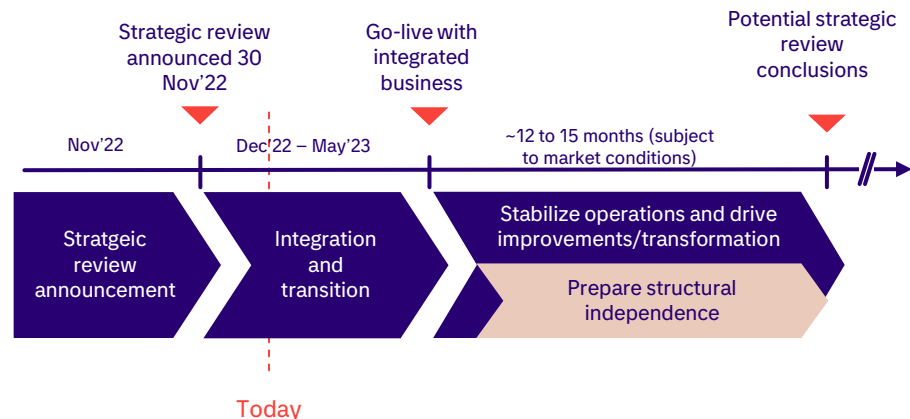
Strategic review announced 30 Nov'22

Go-live with integrated business

Potential strategic review conclusions

Nov'22

Dec'22 – May'23

~12 to 15 months (subject to market conditions)

Stratgeic review announcement

Integration and transition

Stabilize operations and drive improvements/transformation

Prepare structural independence

Today